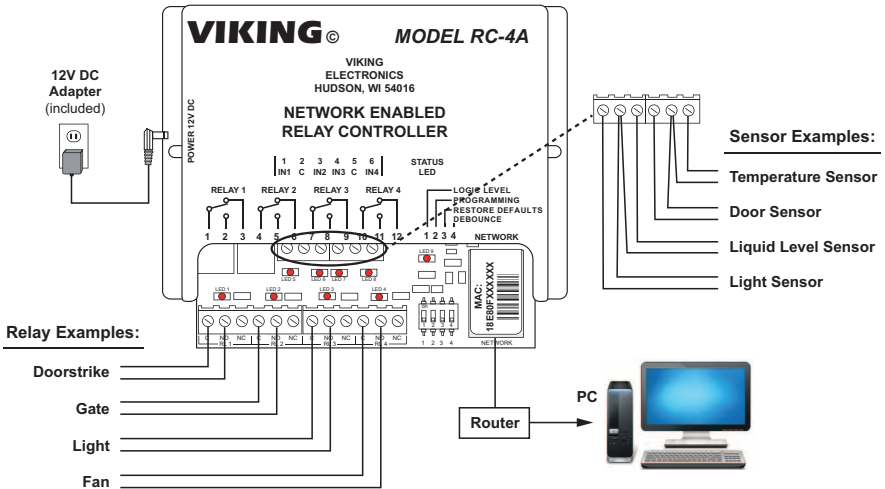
VIKING©

MODEL RC-4A

12V DC Adapter (included)

POWER 12V DC

VIKING ELECTRONICS HUDSON, WI 54016

NETWORK ENABLED RELAY CONTROLLER

1 IN1 2 C 3 IN2 4 IN3 5 C 6 IN4

STATUS LED

RELAY 1 RELAY 2 RELAY 3 RELAY 4

1 2 3 4 5 6 7 8 9 10 11 12

1 2 3 4

LOGIC LEVEL
PROGRAMMING
RESTORE DEFAULTS
DEBOUNCE

NETWORK

LED 9

LED 5 LED 6 LED 7 LED 8

LED 1 LED 2 LED 3 LED 4

MAC: 18E80FXXXXXX

C NO NC C NO NC C NO NC C NO NC
R1 R2 R3 R4

1 2 3 4

NETWORK

Sensor Examples:

Temperature Sensor

Door Sensor

Liquid Level Sensor

Light Sensor

Relay Examples:

Doorstrike

Gate

Light

Fan

Router

PC